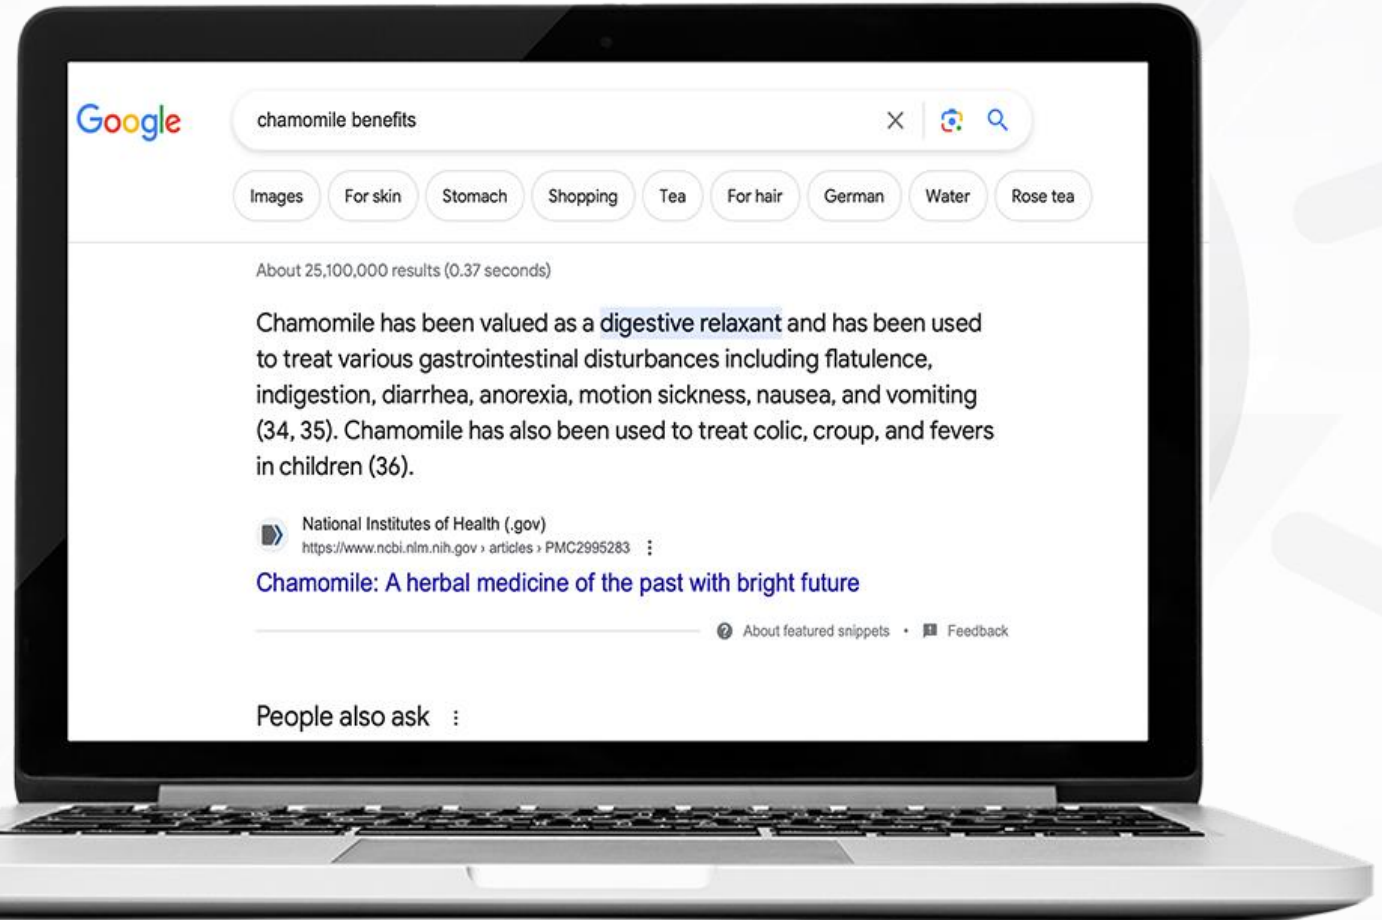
Google

chamomile benefits

Images For skin Stomach Shopping Tea For hair German Water Rose tea

About 25,100,000 results (0.37 seconds)

Chamomile has been valued as a digestive relaxant and has been used to treat various gastrointestinal disturbances including flatulence, indigestion, diarrhea, anorexia, motion sickness, nausea, and vomiting (34, 35). Chamomile has also been used to treat colic, croup, and fevers in children (36).

National Institutes of Health (.gov)
https://www.ncbi.nlm.nih.gov › articles › PMC2995283

Chamomile: A herbal medicine of the past with bright future

About featured snippets • Feedback

People also ask